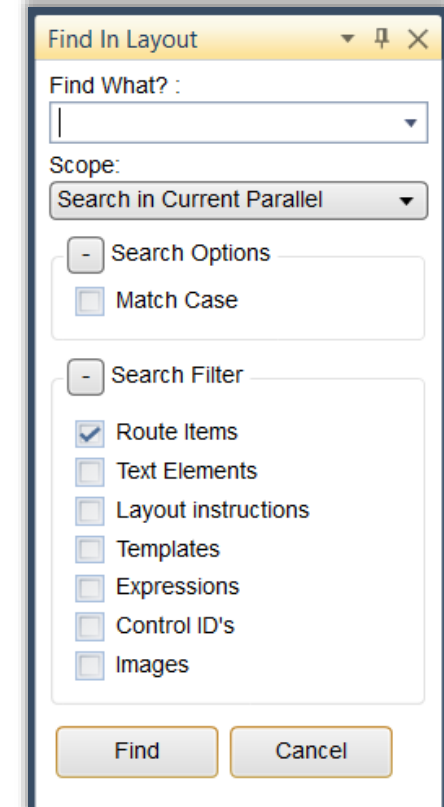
Find In Layout

Find What? :

Scope:

Search in Current Parallel

- Search Options

Match Case

- Search Filter

Route Items

Text Elements

Layout instructions

Templates

Expressions

Control ID's

Images

Find

Cancel